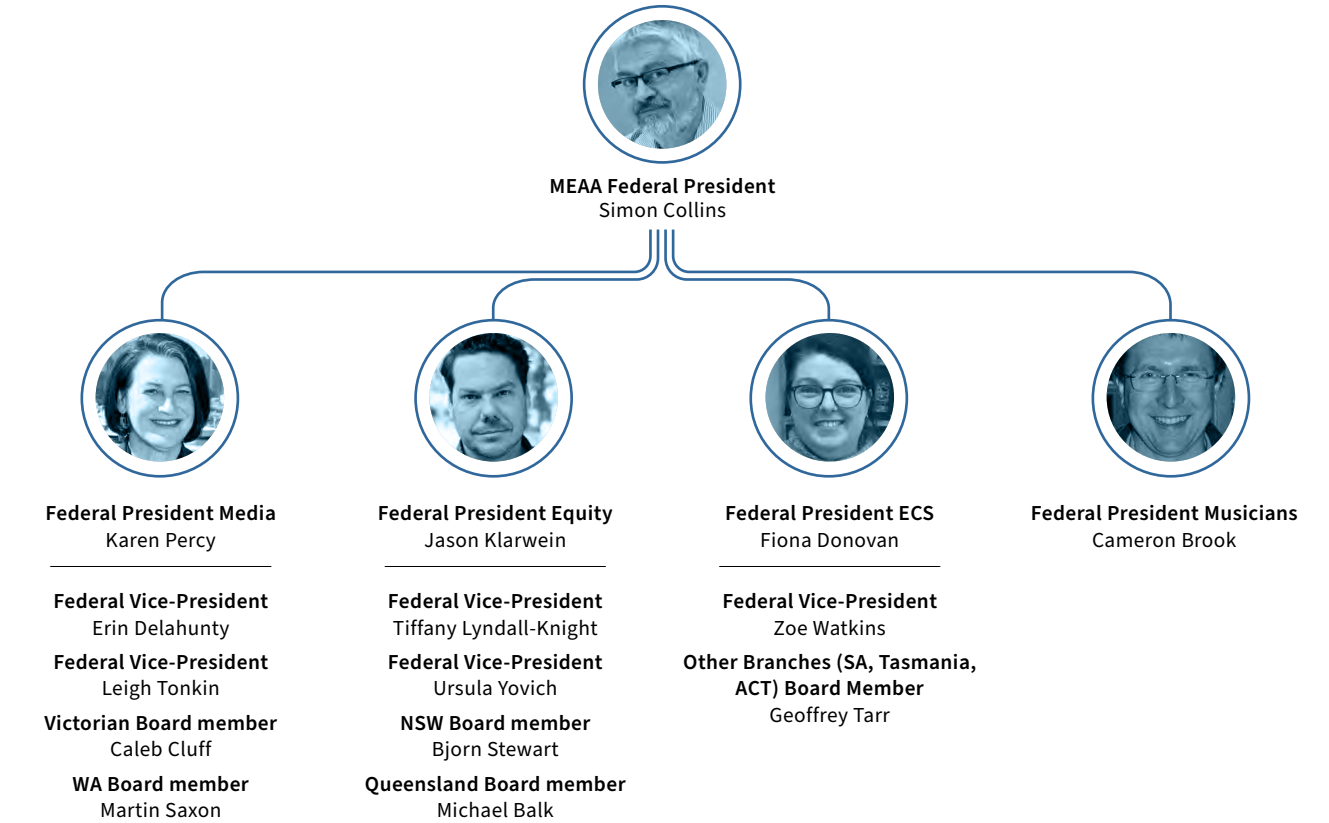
**MEAA Federal President**
Simon Collins

**Federal President Media**
Karen Percy

**Federal Vice-President**
Erin Delahunty

**Federal Vice-President**
Leigh Tonkin

**Victorian Board member**
Caleb Cluff

**WA Board member**
Martin Saxon

**Federal President Equity**
Jason Klarwein

**Federal Vice-President**
Tiffany Lyndall-Knight

**Federal Vice-President**
Ursula Yovich

**NSW Board member**
Bjorn Stewart

**Queensland Board member**
Michael Balk

**Federal President ECS**
Fiona Donovan

**Federal Vice-President**
Zoe Watkins

**Other Branches (SA, Tasmania, ACT) Board Member**
Geoffrey Tarr

**Federal President Musicians**
Cameron Brook